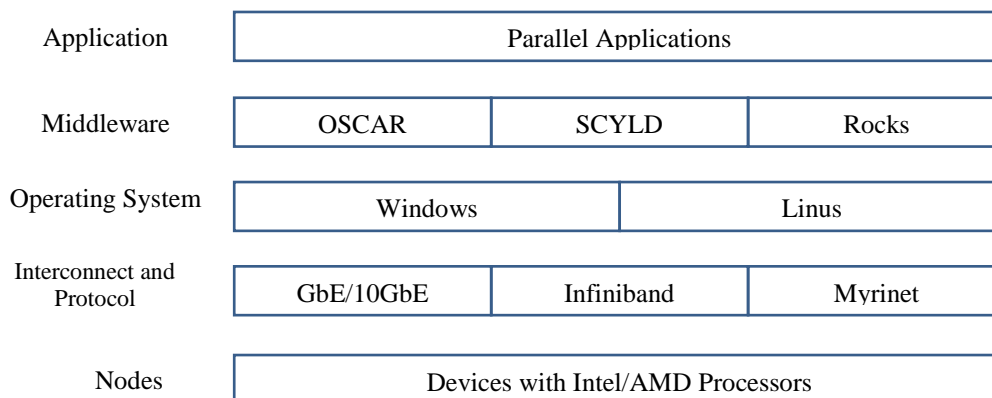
Application

Parallel Applications

Middleware

OSCAR

SCYLD

Rocks

Operating System

Windows

Linus

Interconnect and Protocol

GbE/10GbE

Infiniband

Myrinet

Nodes

Devices with Intel/AMD Processors